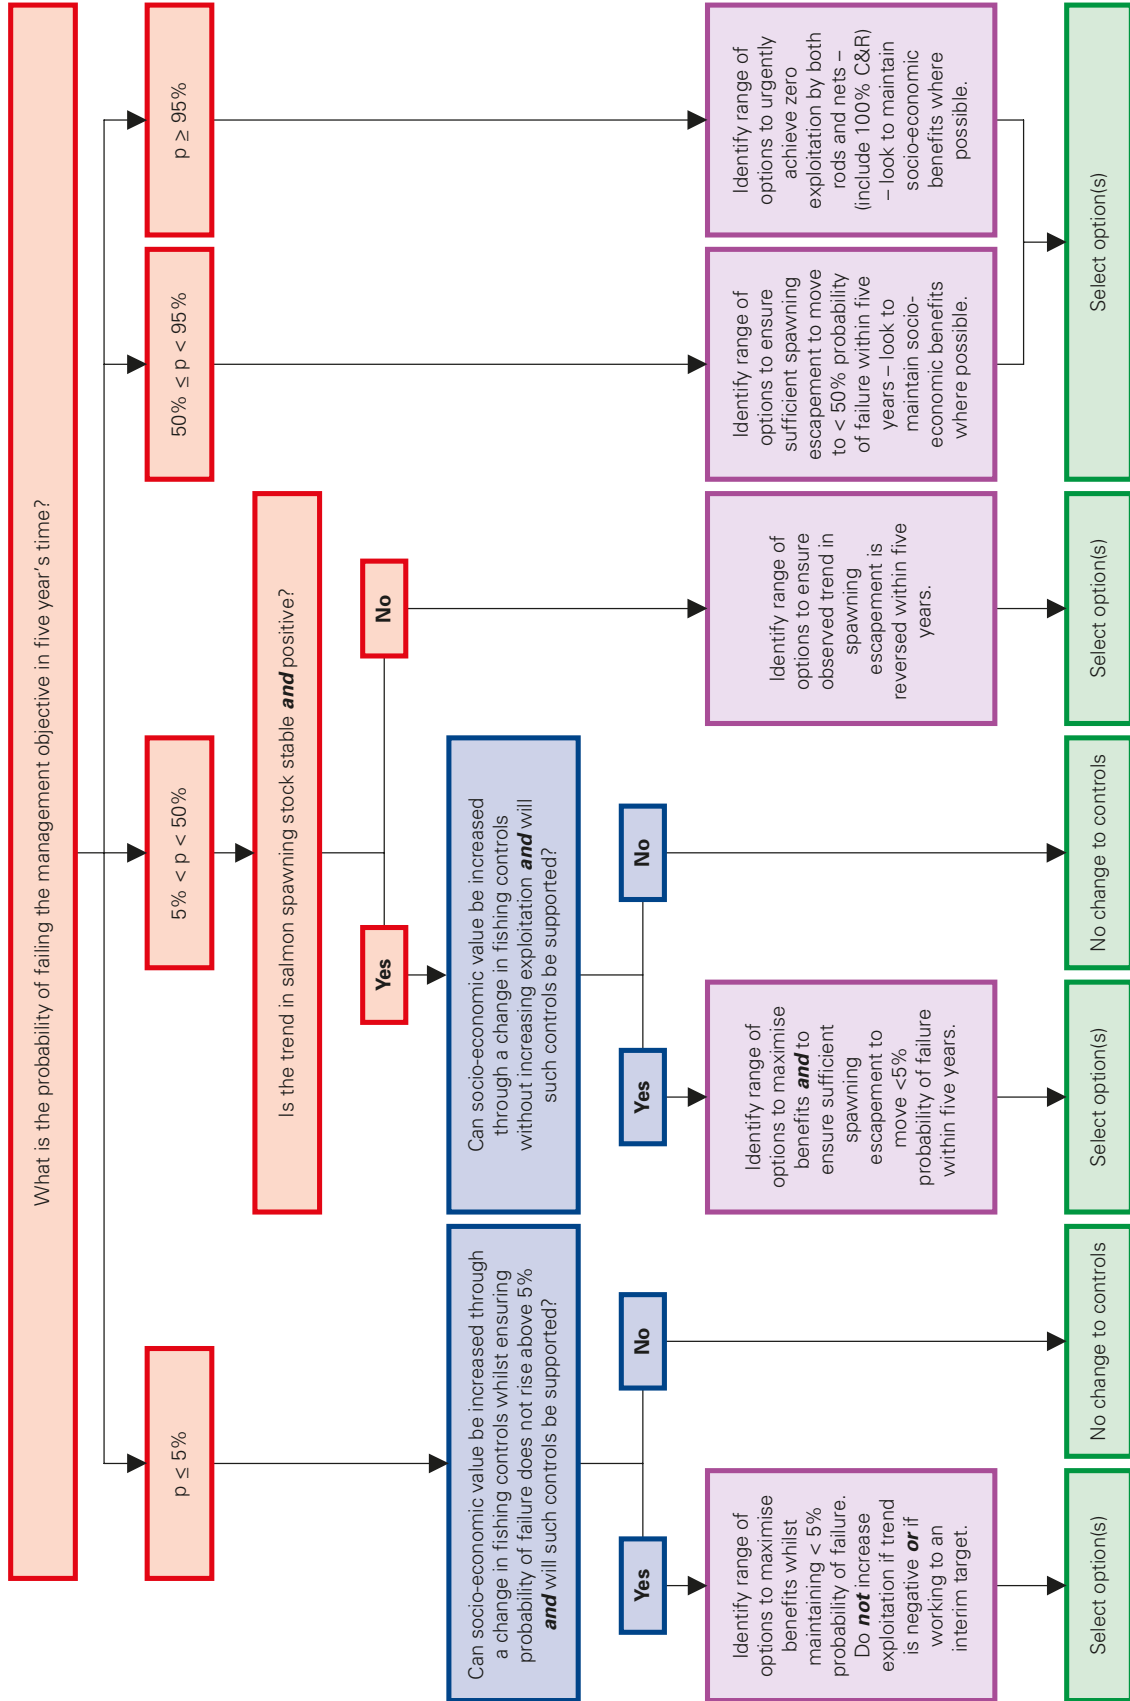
What is the probability of failing the management objective in five year's time?

$p \geq 95\%$

$50\% \leq p < 95\%$

$5\% < p < 50\%$

$p \leq 5\%$

Is the trend in salmon spawning stock stable ***and*** positive?

No

Yes

Can socio-economic value be increased through a change in fishing controls without increasing exploitation ***and*** will such controls be supported?

Can socio-economic value be increased through a change in fishing controls whilst ensuring probability of failure does not rise above 5% ***and*** will such controls be supported?

No

Yes

No

Yes

Identify range of options to urgently achieve zero exploitation by both rods and nets – (include 100% C&R) – look to maintain socio-economic benefits where possible.

Identify range of options to ensure sufficient spawning escapement to move to < 50% probability of failure within five years – look to maintain socio-economic benefits where possible.

Identify range of options to ensure observed trend in spawning escapement is reversed within five years.

Identify range of options to maximise benefits ***and*** to ensure sufficient spawning escapement to move <5% probability of failure within five years.

Identify range of options to maximise benefits whilst maintaining < 5% probability of failure. Do ***not*** increase exploitation if trend is negative ***or*** if working to an interim target.

Select option(s)

Select option(s)

No change to controls

Select option(s)

No change to controls

Select option(s)